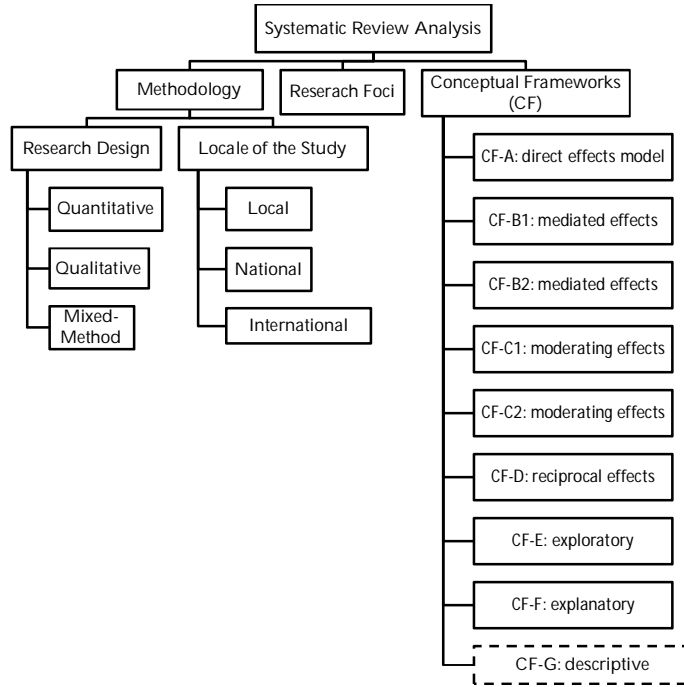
Systematic Review Analysis

Methodology

Reserach Foci

Conceptual Frameworks (CF)

Research Design

Locale of the Study

Quantitative

Qualitative

Mixed-Method

Local

National

International

CF-A: direct effects model

CF-B1: mediated effects

CF-B2: mediated effects

CF-C1: moderating effects

CF-C2: moderating effects

CF-D: reciprocal effects

CF-E: exploratory

CF-F: explanatory

CF-G: descriptive